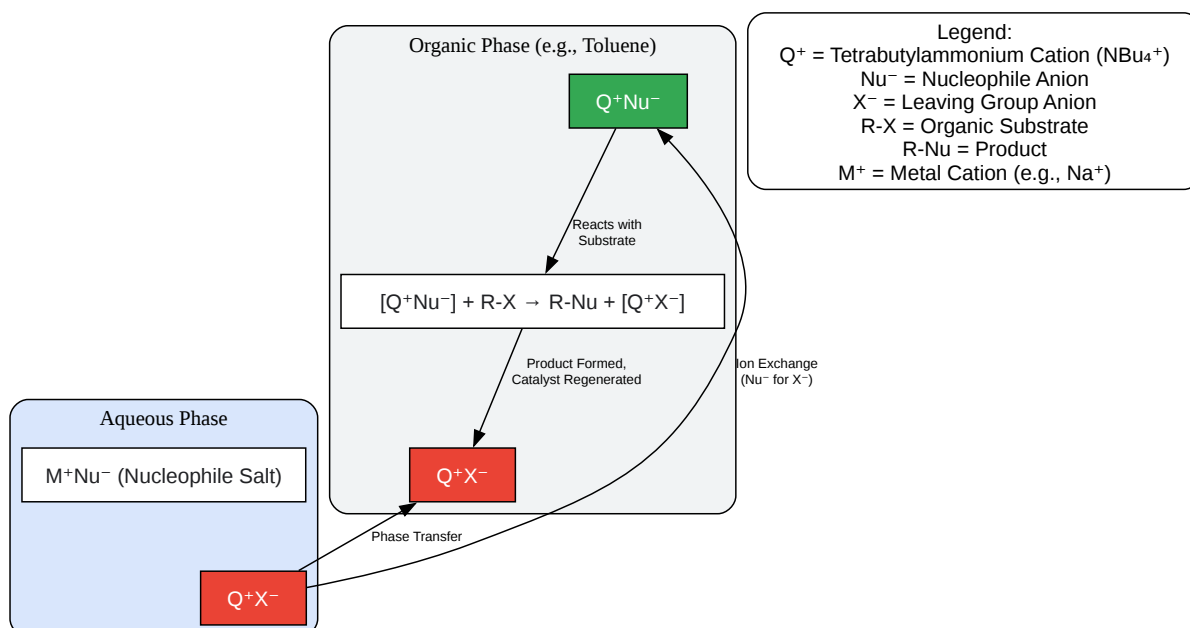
Organic Phase (e.g., Toluene)

Legend:
$Q^+$ = Tetrabutylammonium Cation ($NBu_4^+$)
$Nu^-$ = Nucleophile Anion
$X^-$ = Leaving Group Anion
R-X = Organic Substrate
R-Nu = Product
$M^+$ = Metal Cation (e.g., $Na^+$)

$Q^+Nu^-$

Reacts with Substrate

$[Q^+Nu^-]$ + R-X → R-Nu + $[Q^+X^-]$

Product Formed, Catalyst Regenerated

Ion Exchange ($Nu^-$ for $X^-$)

Aqueous Phase

$M^+Nu^-$ (Nucleophile Salt)

$Q^+X^-$

Phase Transfer

$Q^+X^-$